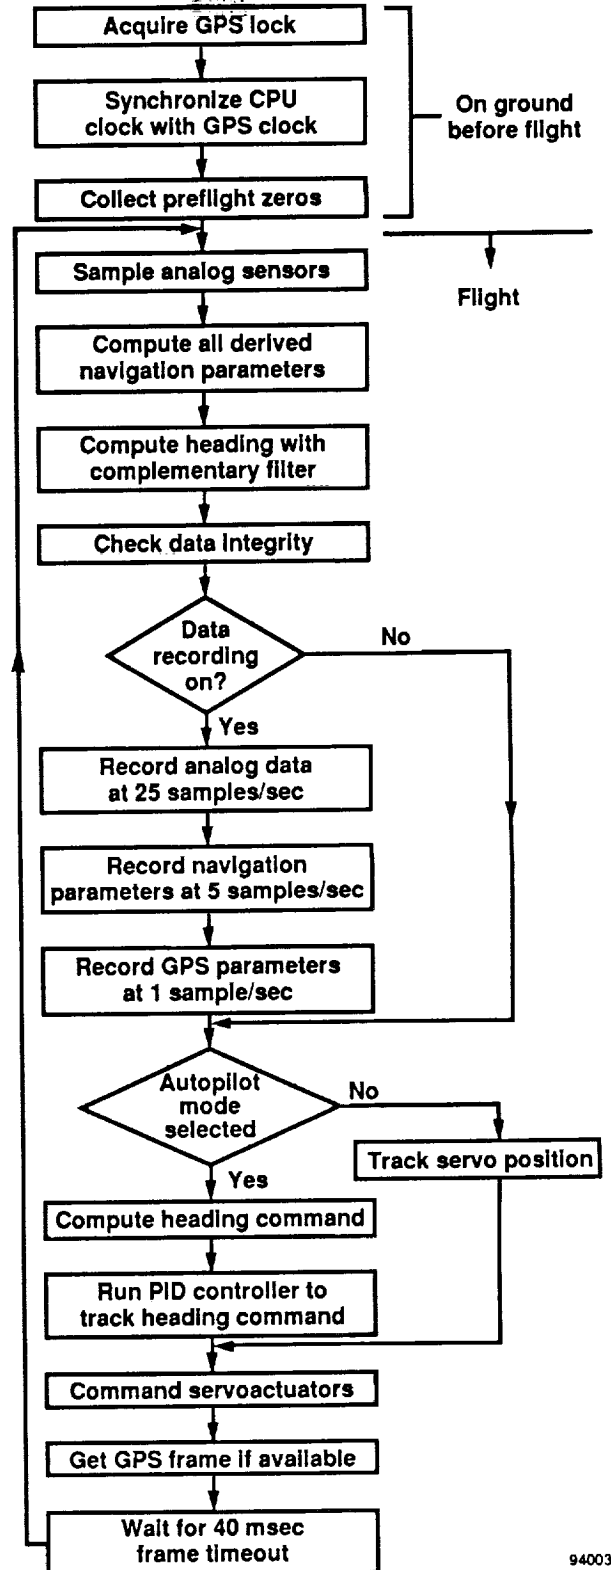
Acquire GPS lock

Synchronize CPU clock with GPS clock

Collect preflight zeros

On ground before flight

Flight

Sample analog sensors

Compute all derived navigation parameters

Compute heading with complementary filter

Check data integrity

Data recording on?

No

Yes

Record analog data at 25 samples/sec

Record navigation parameters at 5 samples/sec

Record GPS parameters at 1 sample/sec

Autopilot mode selected

No

Yes

Track servo position

Compute heading command

Run PID controller to track heading command

Command servoactuators

Get GPS frame if available

Wait for 40 msec frame timeout

94003